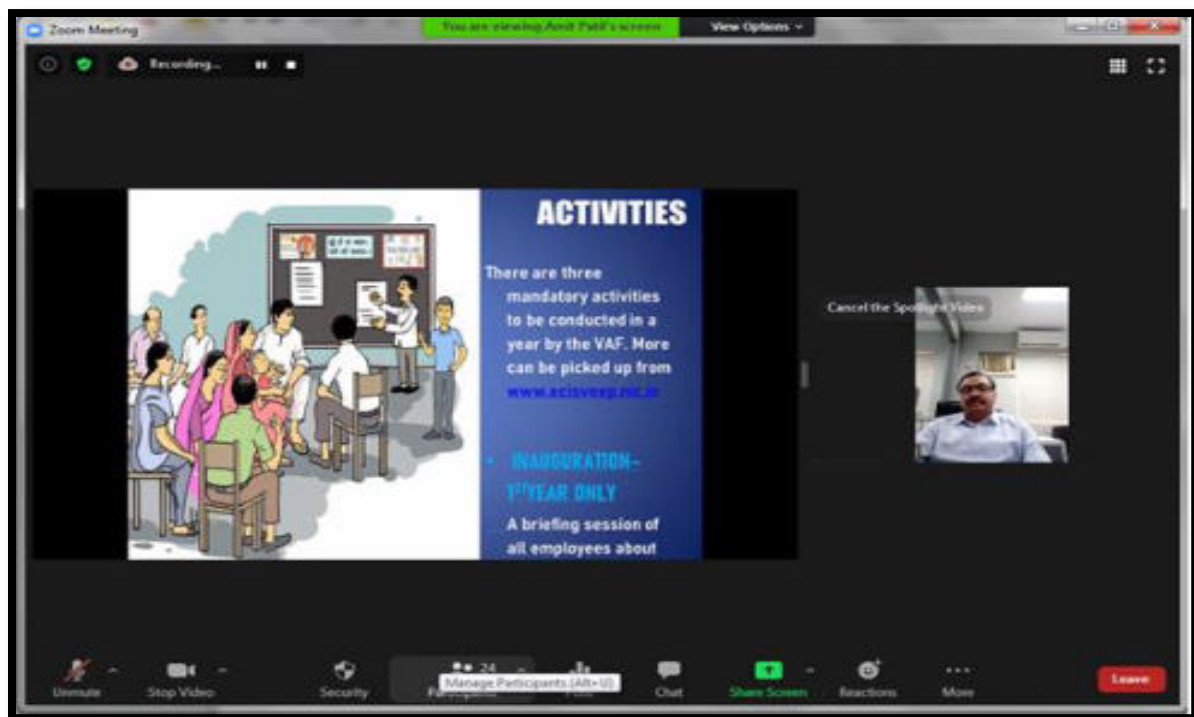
Zoom Meeting

You are viewing Amit Patil's screen

View Options

Recording...

ACTIVITIES

There are three mandatory activities to be conducted in a year by the VAF. More can be picked up from www.ecisveep.nic.in

• INAUGURATION– 1ST YEAR ONLY

A briefing session of all employees about

Cancel the Spotlight Video

Unmute

Stop Video

Security

24

Participants

Manage Participants (Alt+U)

Polls

Chat

Share Screen

Reactions

More

Leave